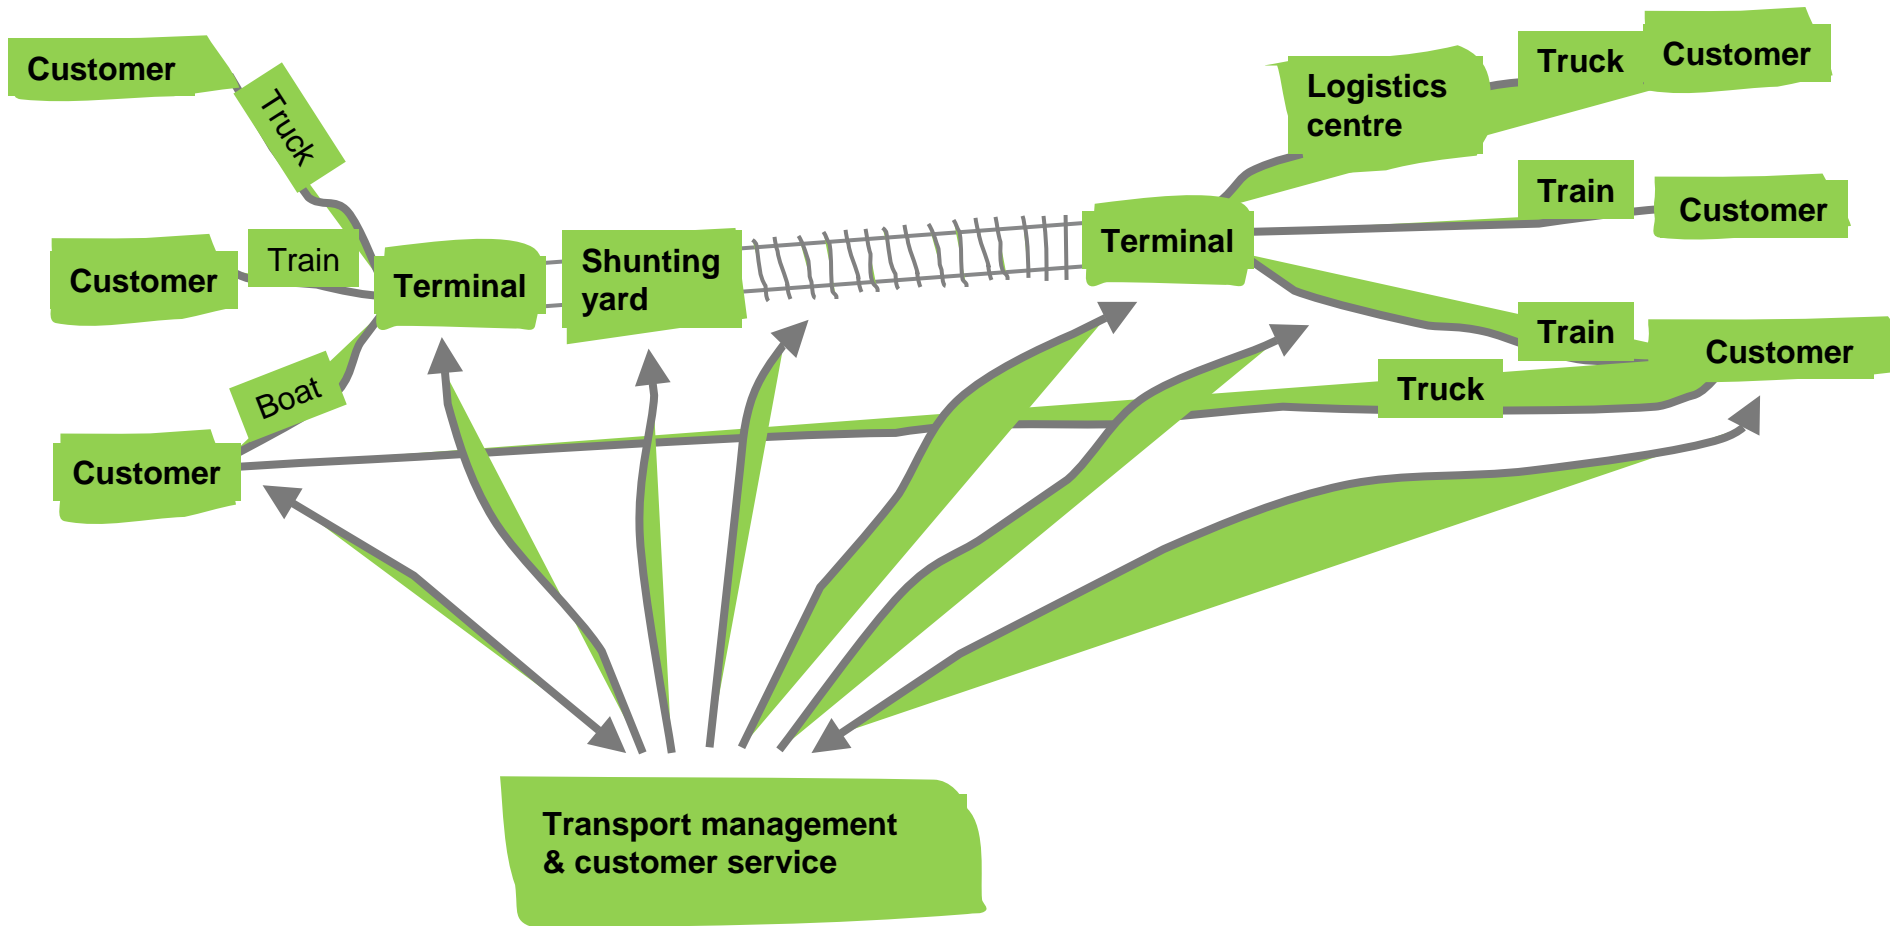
Customer

Truck

Customer

Train

Customer

Boat

Terminal

Shunting yard

Terminal

Logistics centre

Truck

Customer

Train

Customer

Train

Customer

Truck

Transport management & customer service